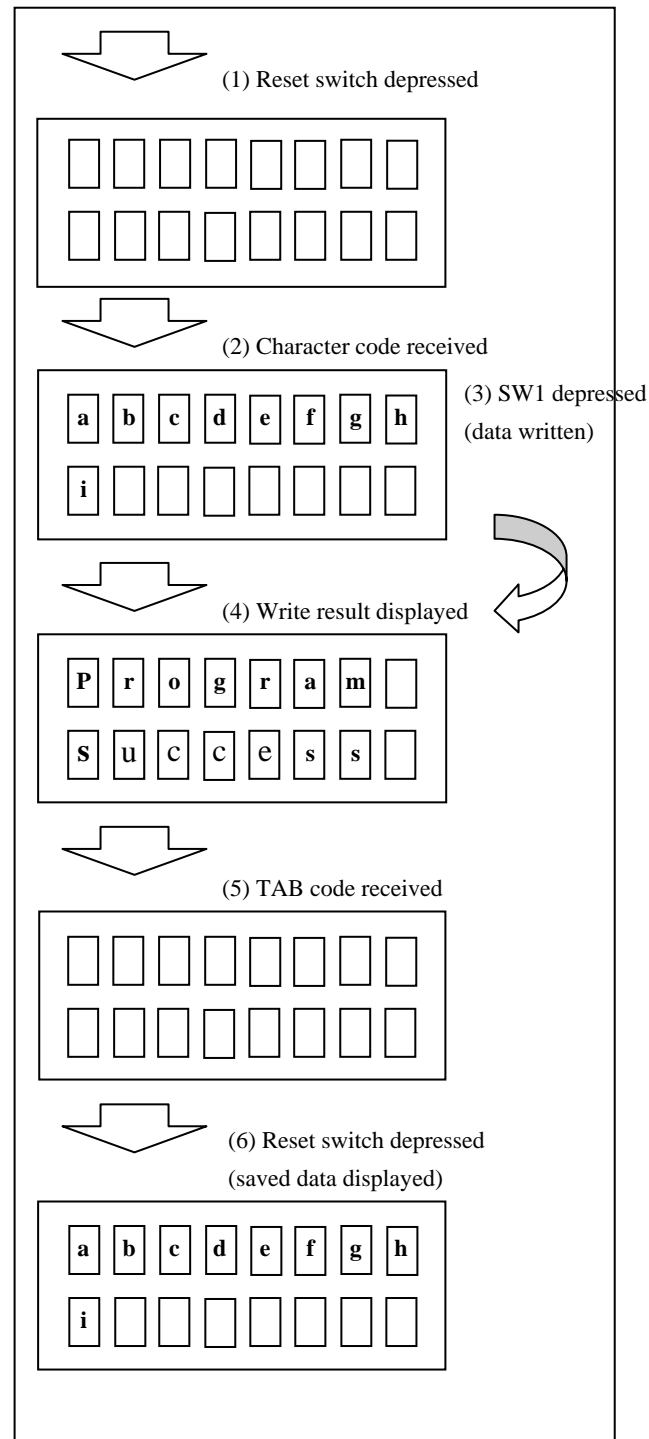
(1) Reset switch depressed

(2) Character code received

| a | b | c | d | e | f | g | h |
|---|---|---|---|---|---|---|---|
| i | | | | | | | |

(3) SW1 depressed (data written)

(4) Write result displayed

| P | r | o | g | r | a | m | |
|---|---|---|---|---|---|---|---|
| S | u | c | c | e | s | s | |

(5) TAB code received

(6) Reset switch depressed (saved data displayed)

| a | b | c | d | e | f | g | h |
|---|---|---|---|---|---|---|---|
| i | | | | | | | |